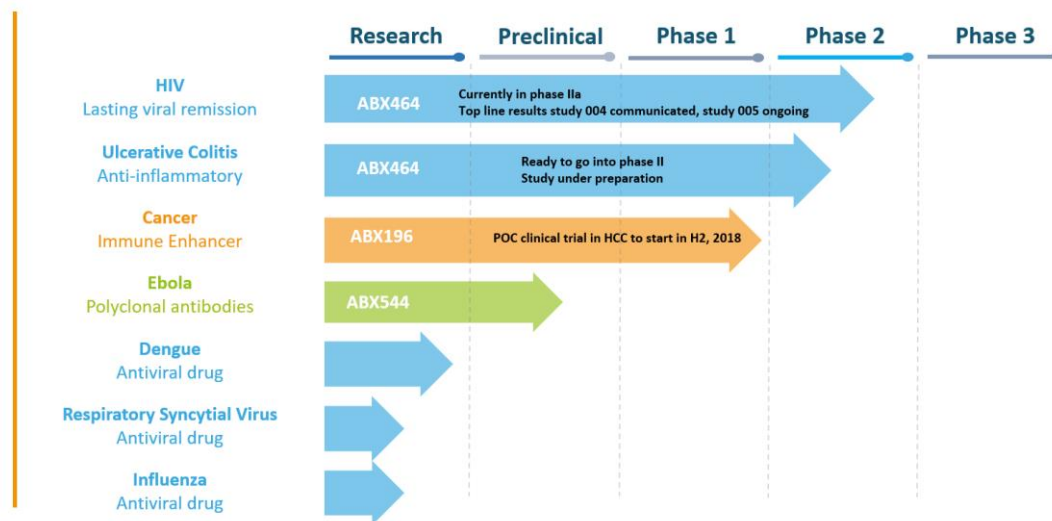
Research Preclinical Phase 1 Phase 2 Phase 3

HIV
Lasting viral remission
ABX464
Currently in phase IIa
Top line results study 004 communicated, study 005 ongoing

Ulcerative Colitis
Anti-inflammatory
ABX464
Ready to go into phase II
Study under preparation

Cancer
Immune Enhancer
ABX196
POC clinical trial in HCC to start in H2, 2018

Ebola
Polyclonal antibodies
ABX544

Dengue
Antiviral drug

Respiratory Syncytial Virus
Antiviral drug

Influenza
Antiviral drug